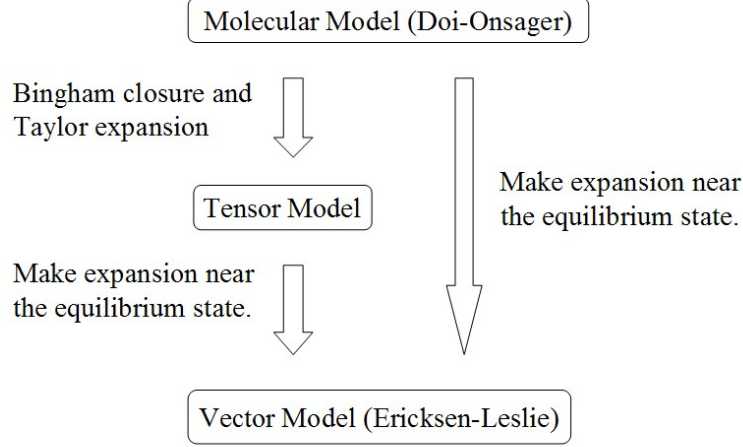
Molecular Model (Doi-Onsager)

Bingham closure and Taylor expansion

Tensor Model

Make expansion near the equilibrium state.

Make expansion near the equilibrium state.

Vector Model (Ericksen-Leslie)